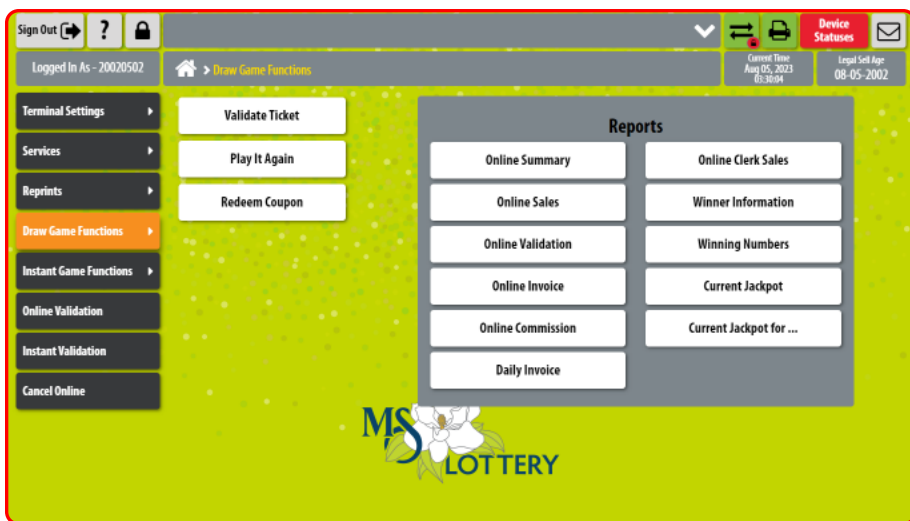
Sign Out ?

Device Statuses

Logged In As - 20020502

> Draw Game Functions

Current Time
Aug 05, 2023
03:30:04

Legal Sell Age
08-05-2002

Terminal Settings ▸

Services ▸

Reprints ▸

Draw Game Functions ▸

Instant Game Functions ▸

Online Validation

Instant Validation

Cancel Online

Validate Ticket

Play It Again

Redeem Coupon

Reports

| Online Summary | Online Clerk Sales |
|---|---|
| Online Sales | Winner Information |
| Online Validation | Winning Numbers |
| Online Invoice | Current Jackpot |
| Online Commission | Current Jackpot for ... |
| Daily Invoice | |

MS LOTTERY